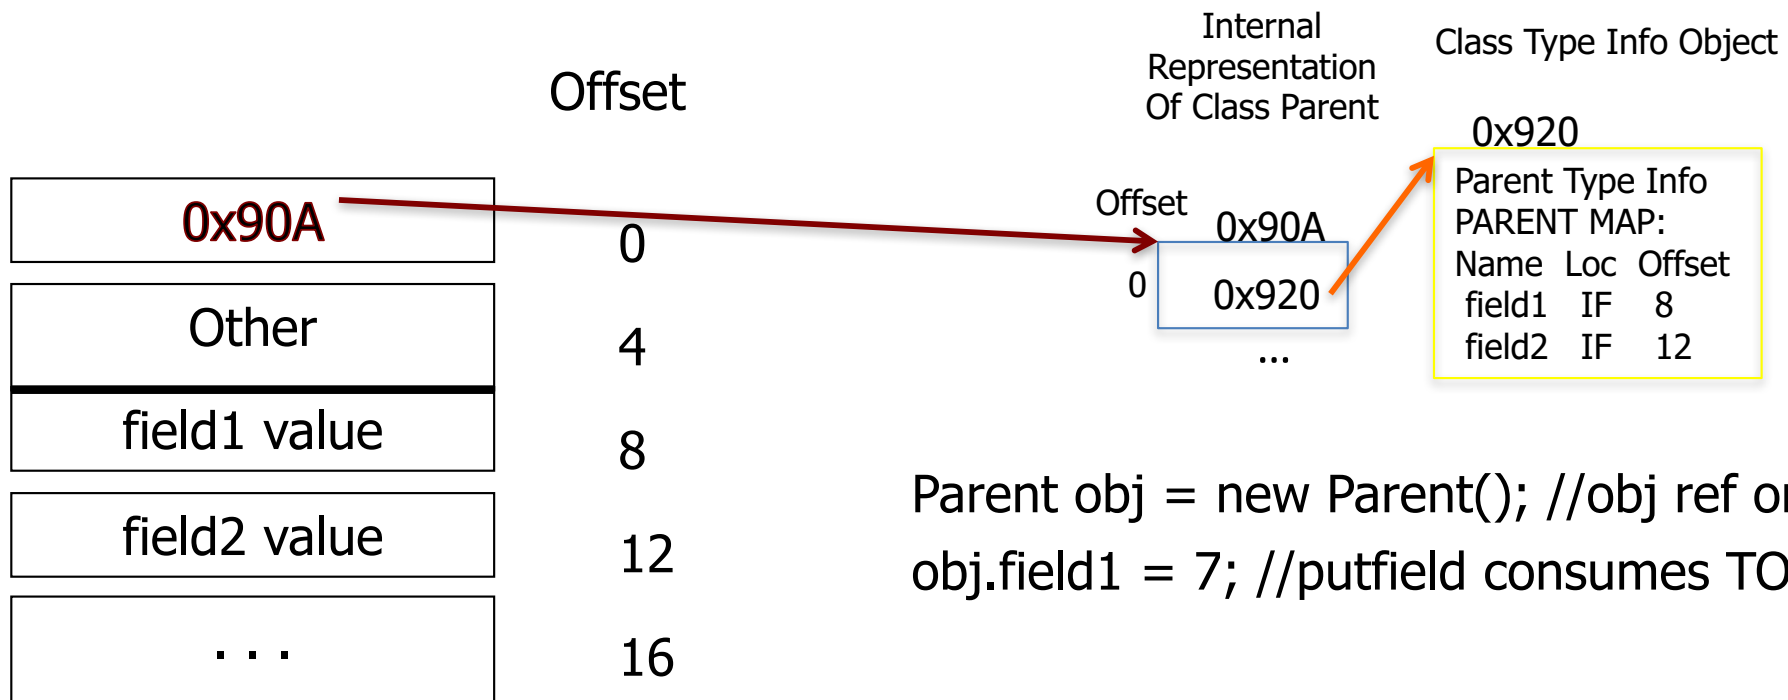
Offset

| 0x90A |
| Other |
| field1 value |
| field2 value |
| . . . |

0
4
8
12
16

Internal Representation Of Class Parent

Offset 0x90A
0 0x920
...

Class Type Info Object

0x920
Parent Type Info
PARENT MAP:
Name Loc Offset
field1 IF 8
field2 IF 12

Parent obj = new Parent(); //obj ref o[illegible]
obj.field1 = 7; //putfield consumes TO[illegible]